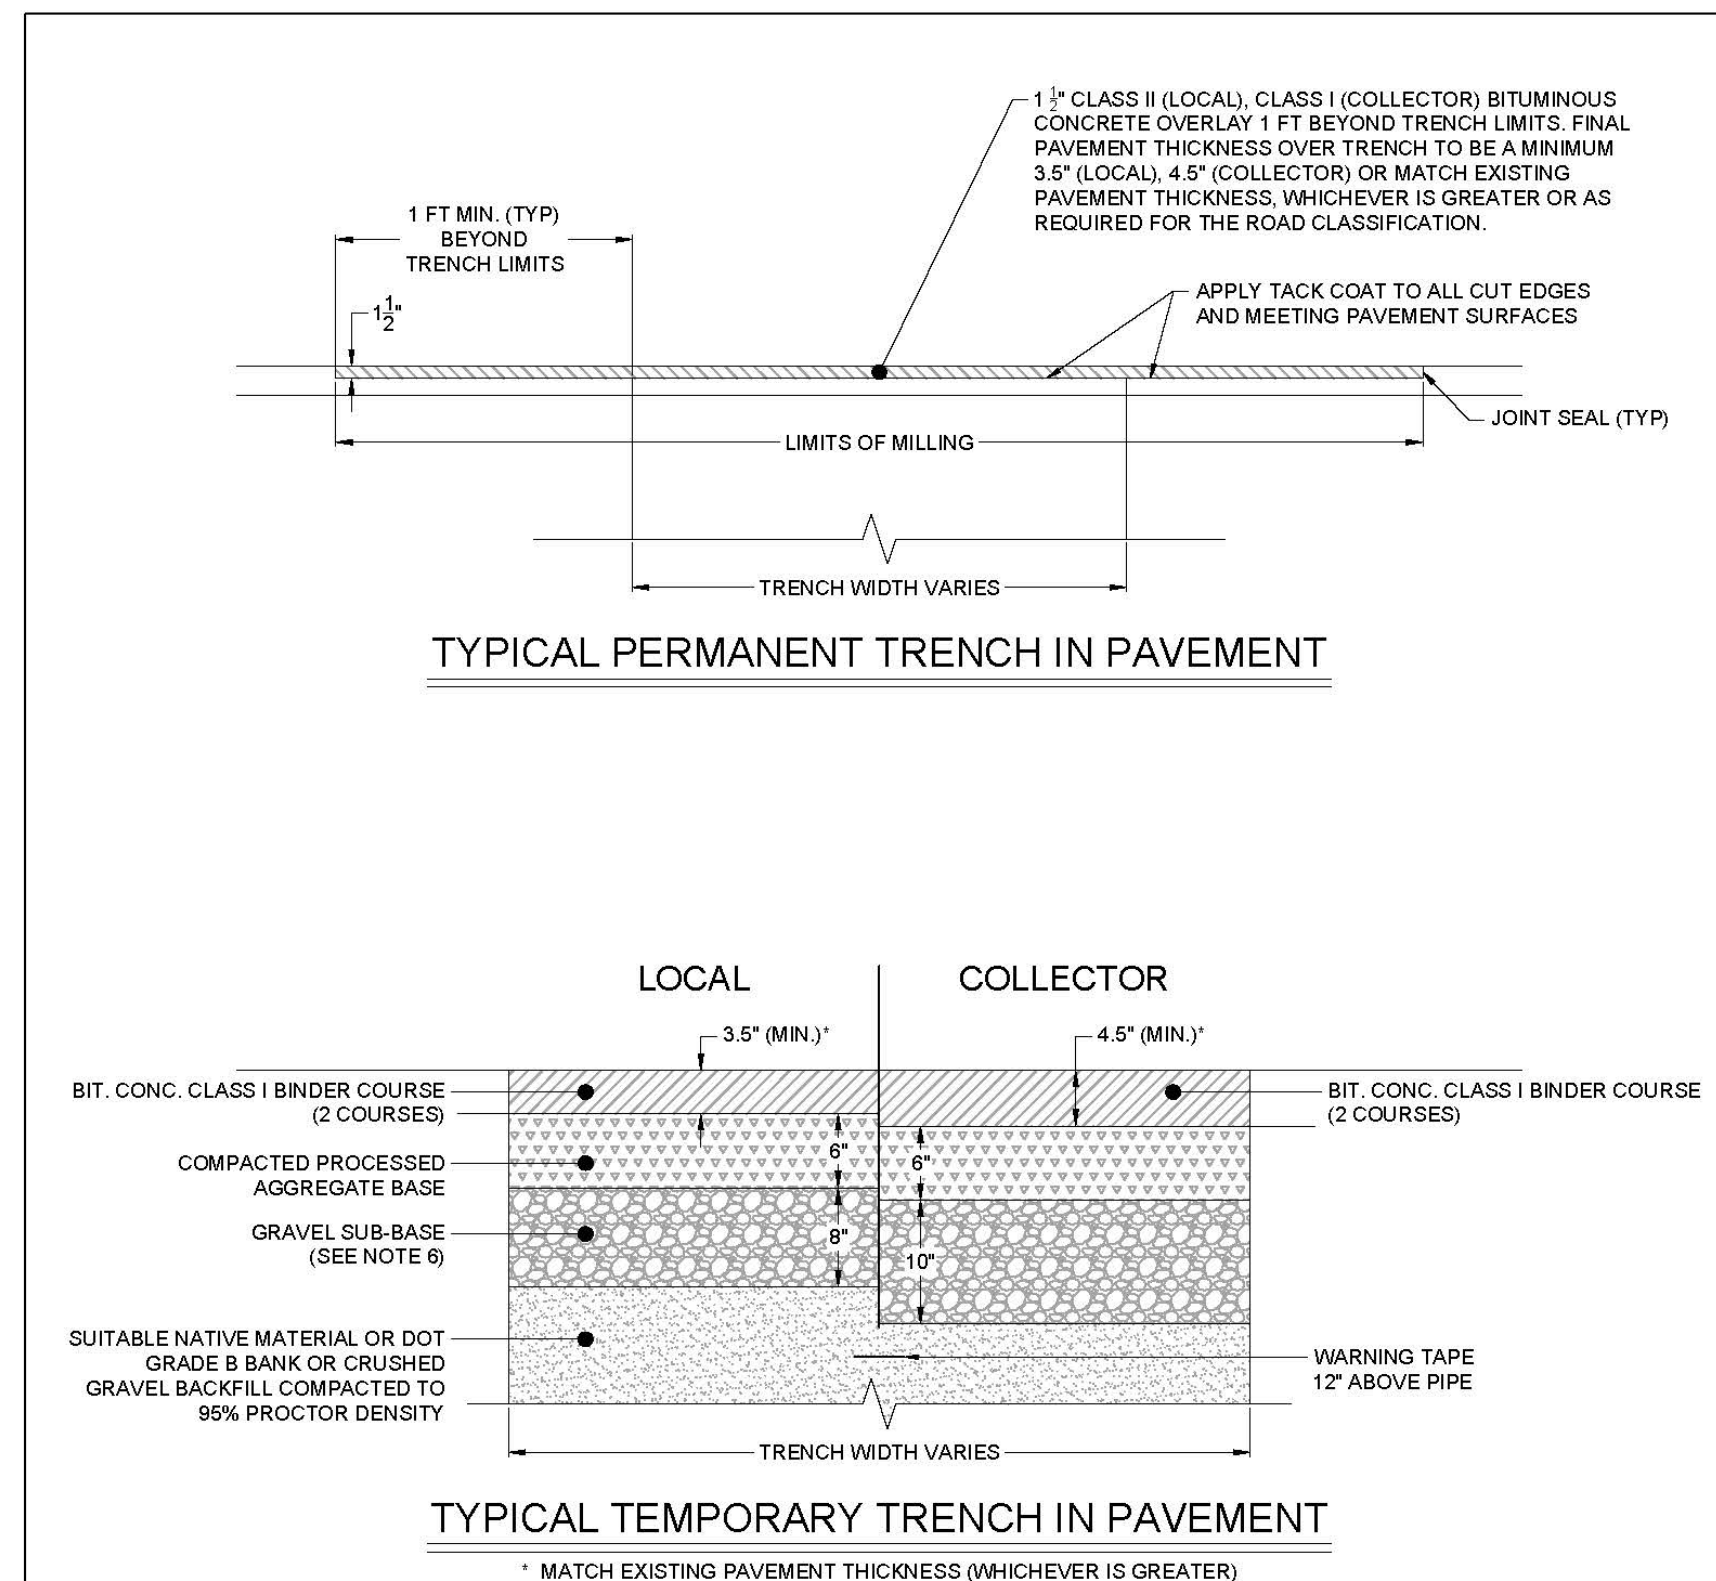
1 $\frac{1}{2}$" CLASS II (LOCAL), CLASS I (COLLECTOR) BITUMINOUS CONCRETE OVERLAY 1 FT BEYOND TRENCH LIMITS. FINAL PAVEMENT THICKNESS OVER TRENCH TO BE A MINIMUM 3.5" (LOCAL), 4.5" (COLLECTOR) OR MATCH EXISTING PAVEMENT THICKNESS, WHICHEVER IS GREATER OR AS REQUIRED FOR THE ROAD CLASSIFICATION.

1 FT MIN. (TYP) BEYOND TRENCH LIMITS

$1\frac{1}{2}$"

APPLY TACK COAT TO ALL CUT EDGES AND MEETING PAVEMENT SURFACES

JOINT SEAL (TYP)

LIMITS OF MILLING

TRENCH WIDTH VARIES

TYPICAL PERMANENT TRENCH IN PAVEMENT

LOCAL

COLLECTOR

3.5" (MIN.)*

4.5" (MIN.)*

BIT. CONC. CLASS I BINDER COURSE (2 COURSES)

BIT. CONC. CLASS I BINDER COURSE (2 COURSES)

COMPACTED PROCESSED AGGREGATE BASE

6"

6"

GRAVEL SUB-BASE (SEE NOTE 6)

8"

10"

SUITABLE NATIVE MATERIAL OR DOT GRADE B BANK OR CRUSHED GRAVEL BACKFILL COMPACTED TO 95% PROCTOR DENSITY

WARNING TAPE 12" ABOVE PIPE

TRENCH WIDTH VARIES

TYPICAL TEMPORARY TRENCH IN PAVEMENT

* MATCH EXISTING PAVEMENT THICKNESS (WHICHEVER IS GREATER)